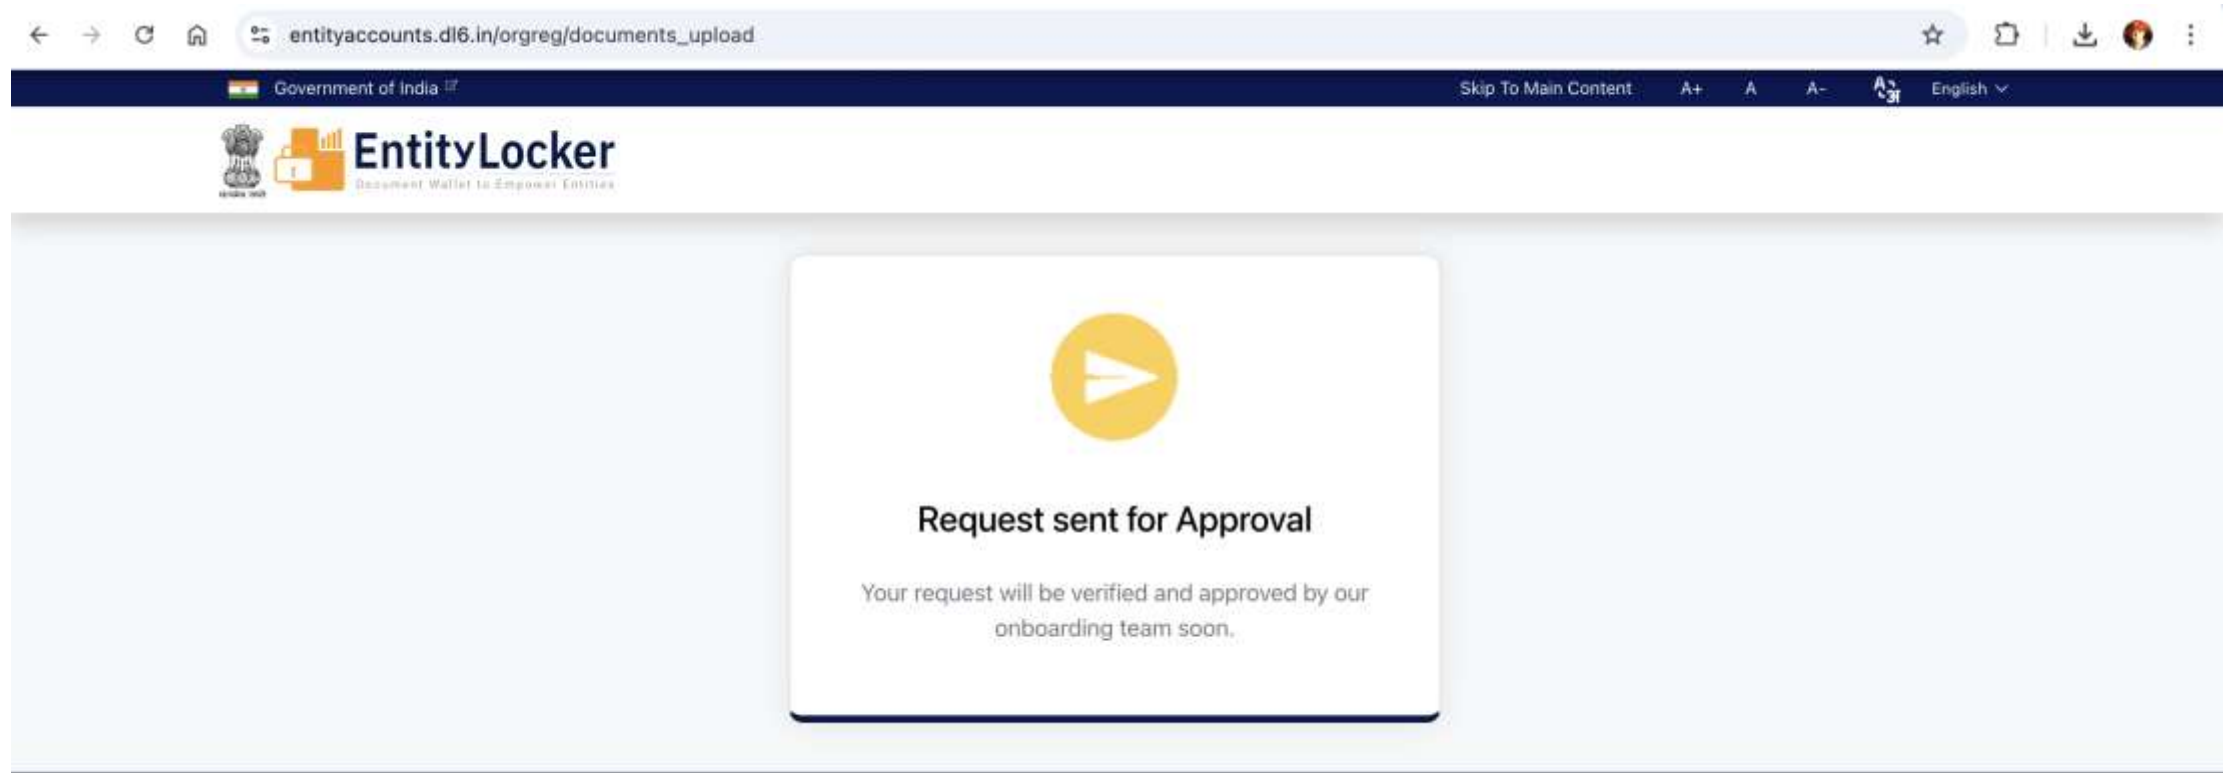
entityaccounts.dl6.in/orgreg/documents_upload

Government of India

Skip To Main Content A+ A A- English

EntityLocker
Document Wallet to Empower Entities

Request sent for Approval

Your request will be verified and approved by our onboarding team soon.